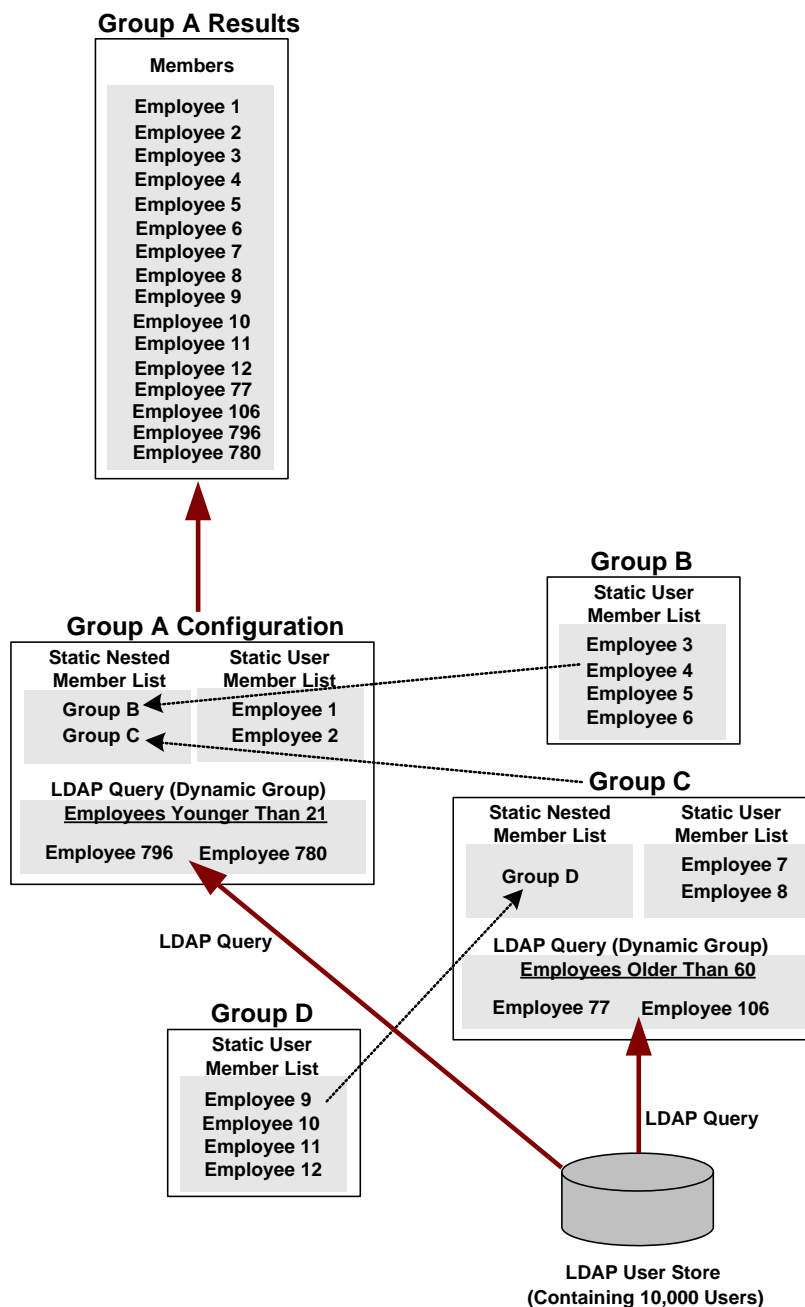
Group A Results

Members

Employee 1
Employee 2
Employee 3
Employee 4
Employee 5
Employee 6
Employee 7
Employee 8
Employee 9
Employee 10
Employee 11
Employee 12
Employee 77
Employee 106
Employee 796
Employee 780

Group B

Static User Member List

Employee 3
Employee 4
Employee 5
Employee 6

Group A Configuration

Static Nested Member List

Group B
Group C

Static User Member List

Employee 1
Employee 2

LDAP Query (Dynamic Group)

Employees Younger Than 21

Employee 796 Employee 780

Group C

Static Nested Member List

Group D

Static User Member List

Employee 7
Employee 8

LDAP Query (Dynamic Group)

Employees Older Than 60

Employee 77 Employee 106

LDAP Query

Group D

Static User Member List

Employee 9
Employee 10
Employee 11
Employee 12

LDAP Query

LDAP User Store
(Containing 10,000 Users)